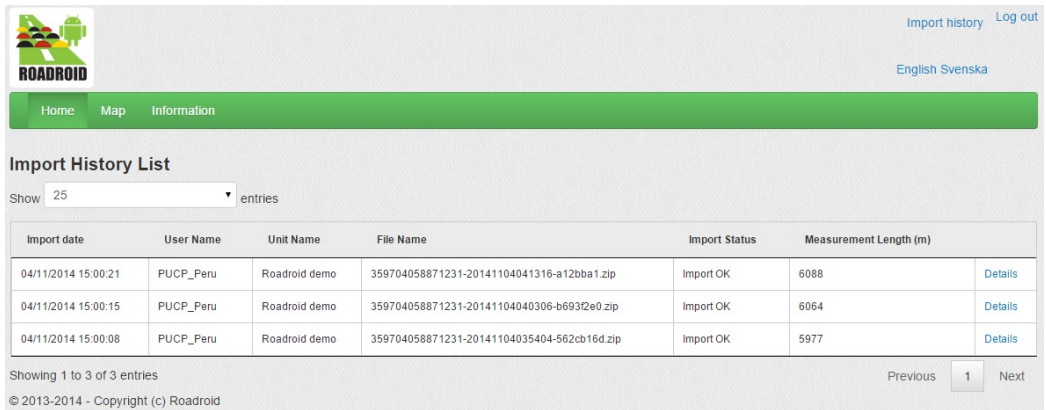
ROADROID

Import history Log out

English Svenska

Home Map Information

Import History List

Show 25 entries

| Import date | User Name | Unit Name | File Name | Import Status | Measurement Length (m) | |
|---|---|---|---|---|---|---|
| 04/11/2014 15:00:21 | PUCP_Peru | Roadroid demo | 359704058871231-20141104041316-a12bba1.zip | Import OK | 6088 | Details |
| 04/11/2014 15:00:15 | PUCP_Peru | Roadroid demo | 359704058871231-20141104040306-b693f2e0.zip | Import OK | 6064 | Details |
| 04/11/2014 15:00:08 | PUCP_Peru | Roadroid demo | 359704058871231-20141104035404-562cb16d.zip | Import OK | 5977 | Details |

Showing 1 to 3 of 3 entries

Previous 1 Next

© 2013-2014 - Copyright (c) Roadroid